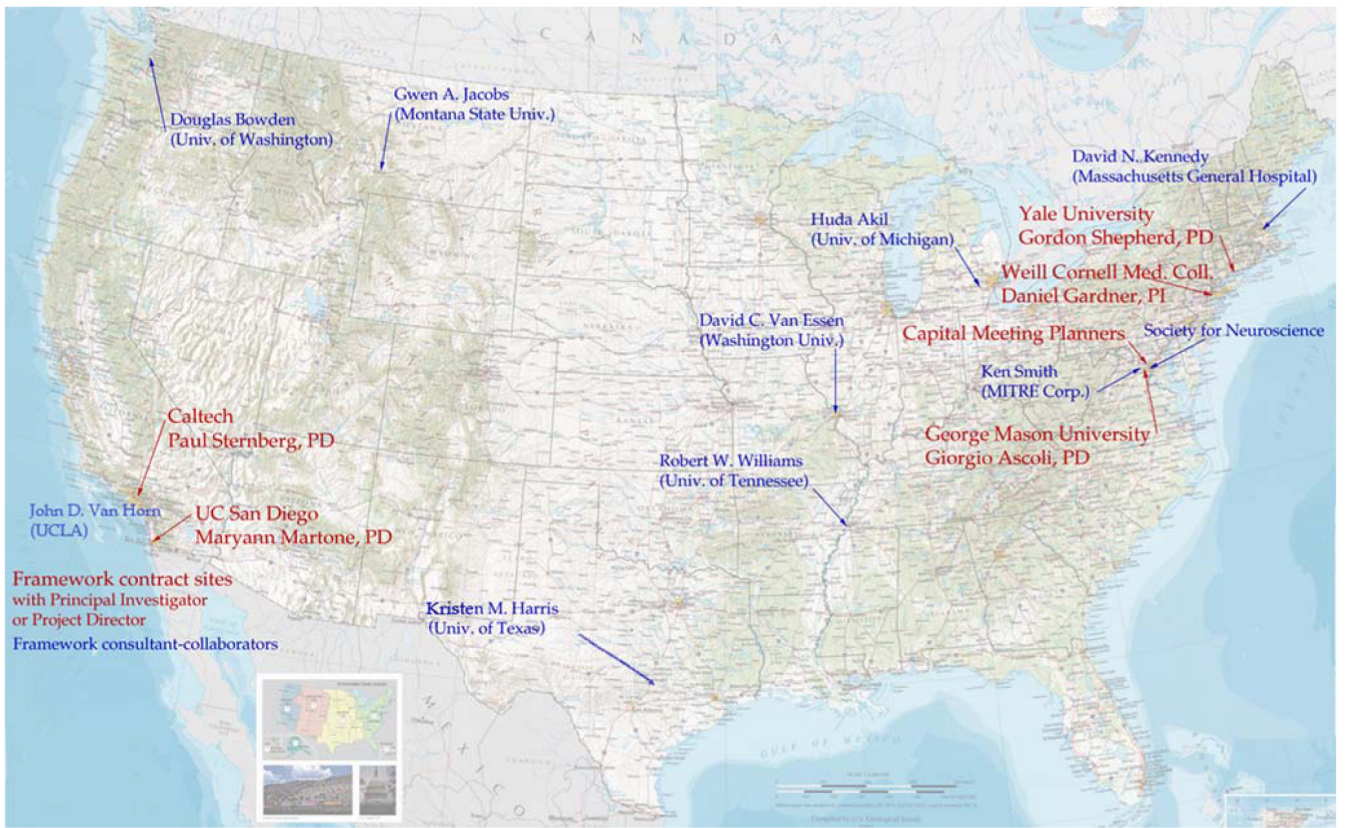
C A N A D A

Douglas Bowden
(Univ. of Washington)

Gwen A. Jacobs
(Montana State Univ.)

David N. Kennedy
(Massachusetts General Hospital)

Yale University
Gordon Shepherd, PD

Huda Akil
(Univ. of Michigan)

Weill Cornell Med. Coll.
Daniel Gardner, PI

David C. Van Essen
(Washington Univ.)

Capital Meeting Planners

Society for Neuroscience

Ken Smith
(MITRE Corp.)

George Mason University
Giorgio Ascoli, PD

Caltech
Paul Sternberg, PD

Robert W. Williams
(Univ. of Tennessee)

John D. Van Horn
(UCLA)

UC San Diego
Maryann Martone, PD

Framework contract sites
with Principal Investigator
or Project Director

Framework consultant-collaborators

Kristen M. Harris
(Univ. of Texas)

M E X I C O

GULF OF MEXICO